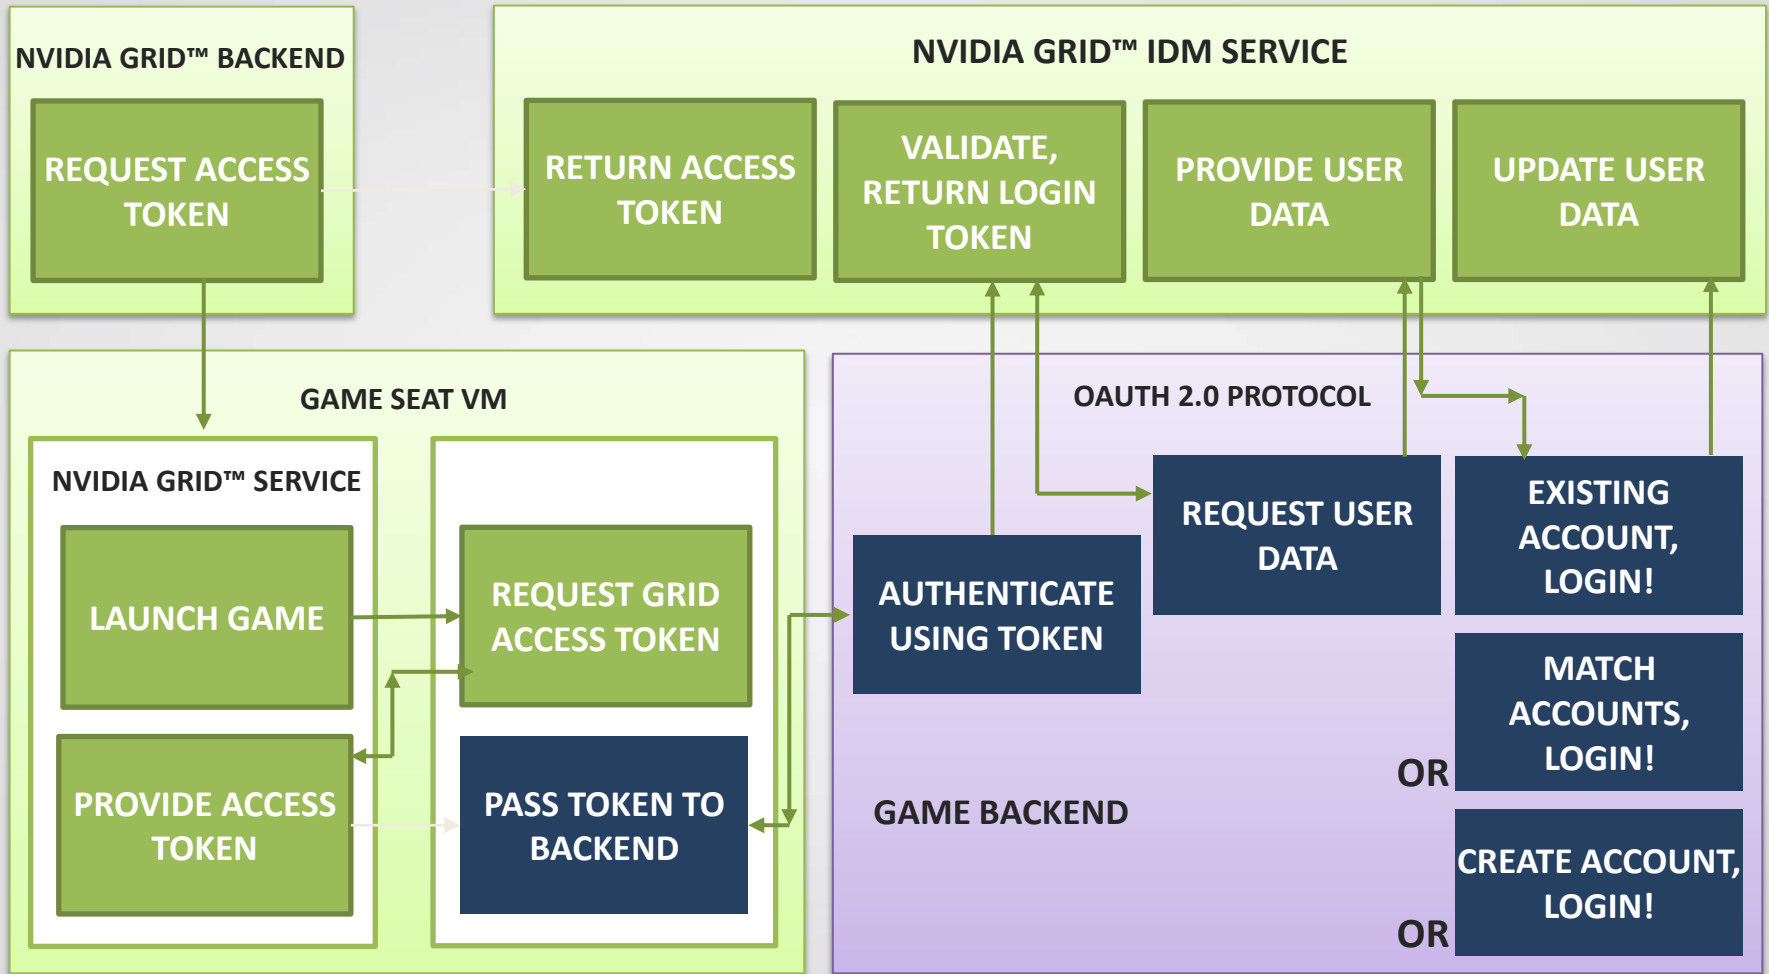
NVIDIA GRID™ BACKEND

REQUEST ACCESS TOKEN

NVIDIA GRID™ IDM SERVICE

RETURN ACCESS TOKEN

VALIDATE, RETURN LOGIN TOKEN

PROVIDE USER DATA

UPDATE USER DATA

GAME SEAT VM

NVIDIA GRID™ SERVICE

LAUNCH GAME

REQUEST GRID ACCESS TOKEN

PROVIDE ACCESS TOKEN

PASS TOKEN TO BACKEND

OAUTH 2.0 PROTOCOL

REQUEST USER DATA

EXISTING ACCOUNT, LOGIN!

AUTHENTICATE USING TOKEN

MATCH ACCOUNTS, LOGIN!

OR

GAME BACKEND

CREATE ACCOUNT, LOGIN!

OR